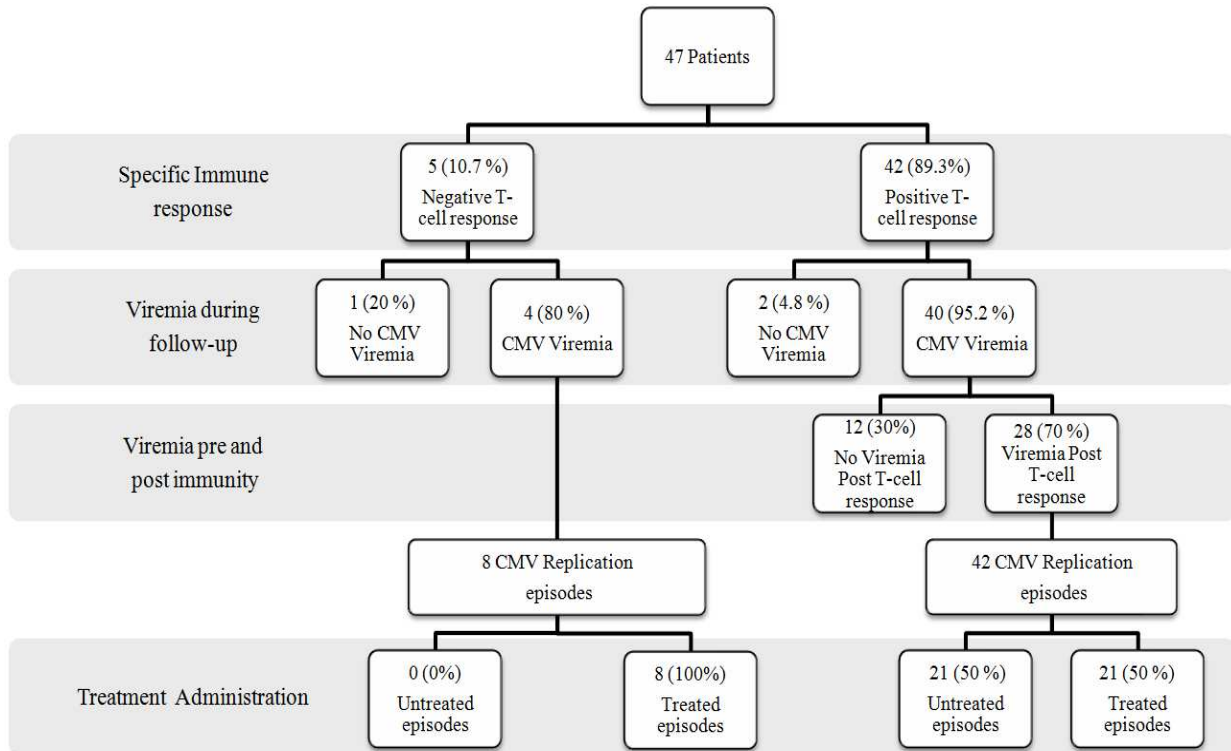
47 Patients

Specific Immune response

5 (10.7 %) Negative T-cell response

42 (89.3%) Positive T-cell response

Viremia during follow-up

1 (20 %) No CMV Viremia

4 (80 %) CMV Viremia

2 (4.8 %) No CMV Viremia

40 (95.2 %) CMV Viremia

Viremia pre and post immunity

12 (30%) No Viremia Post T-cell response

28 (70 %) Viremia Post T-cell response

8 CMV Replication episodes

42 CMV Replication episodes

Treatment Administration

0 (0%) Untreated episodes

8 (100%) Treated episodes

21 (50 %) Untreated episodes

21 (50 %) Treated episodes